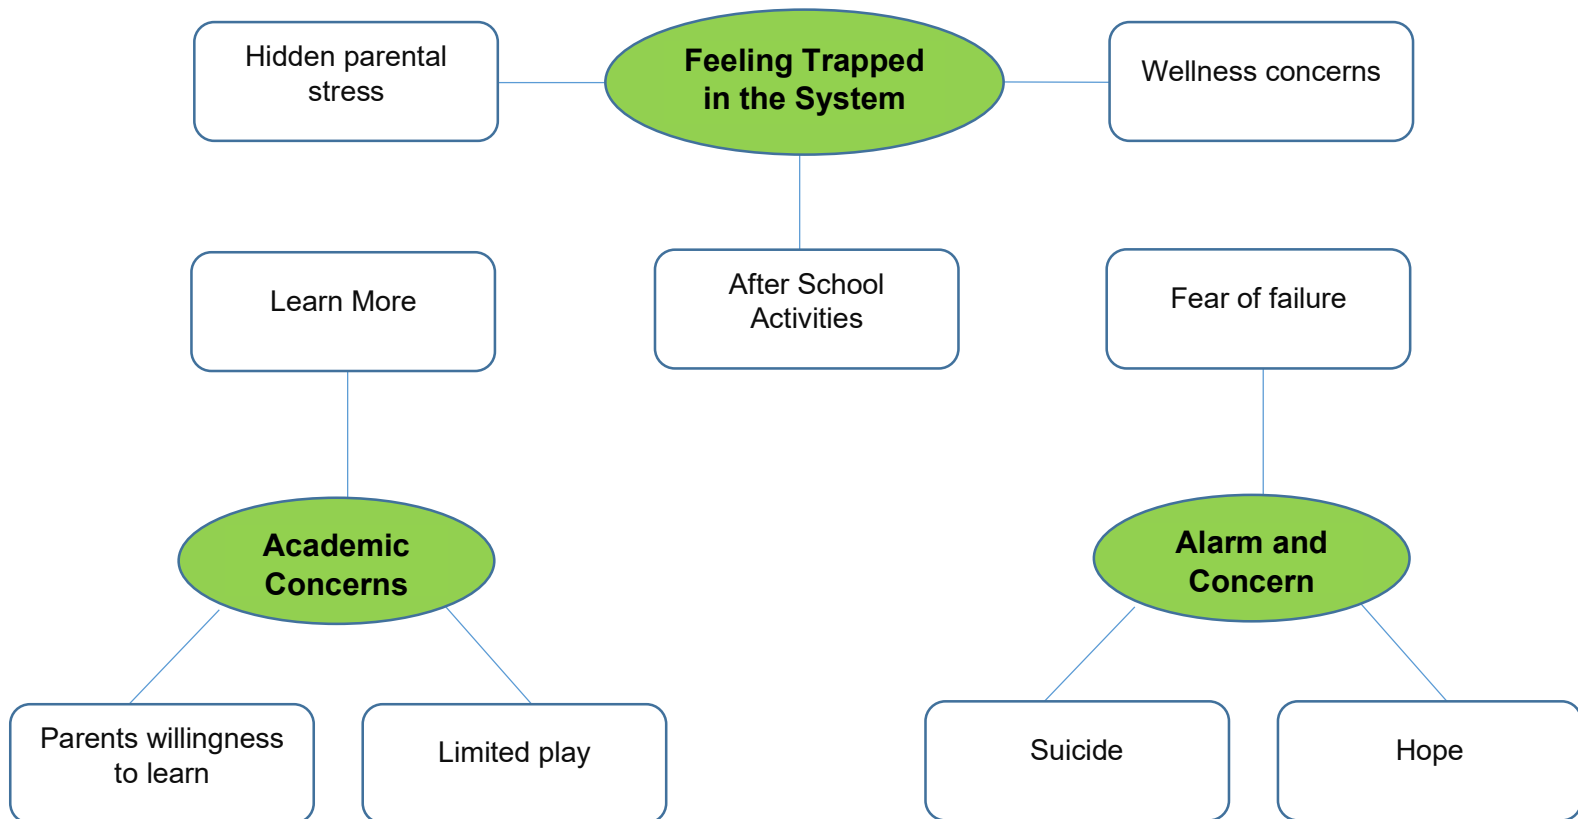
Hidden parental stress

Feeling Trapped in the System

Wellness concerns

Learn More

After School Activities

Fear of failure

Academic Concerns

Alarm and Concern

Parents willingness to learn

Limited play

Suicide

Hope